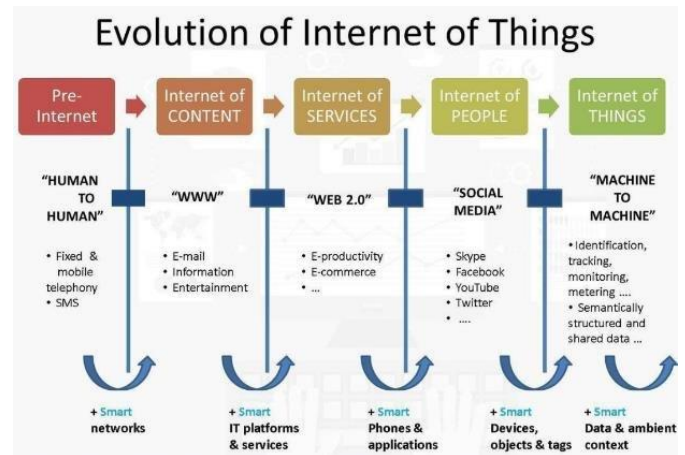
Evolution of Internet of Things

Pre-Internet

Internet of CONTENT

Internet of SERVICES

Internet of PEOPLE

Internet of THINGS

"HUMAN TO HUMAN"

• Fixed & mobile telephony
• SMS

"WWW"

• E-mail
• Information
• Entertainment

"WEB 2.0"

• E-productivity
• E-commerce
• ...

"SOCIAL MEDIA"

• Skype
• Facebook
• YouTube
• Twitter
• ....

"MACHINE TO MACHINE"

• Identification, tracking, monitoring, metering ....
• Semantically structured and shared data ...

+ Smart networks

+ Smart IT platforms & services

+ Smart Phones & applications

+ Smart Devices, objects & tags

+ Smart Data & ambient context